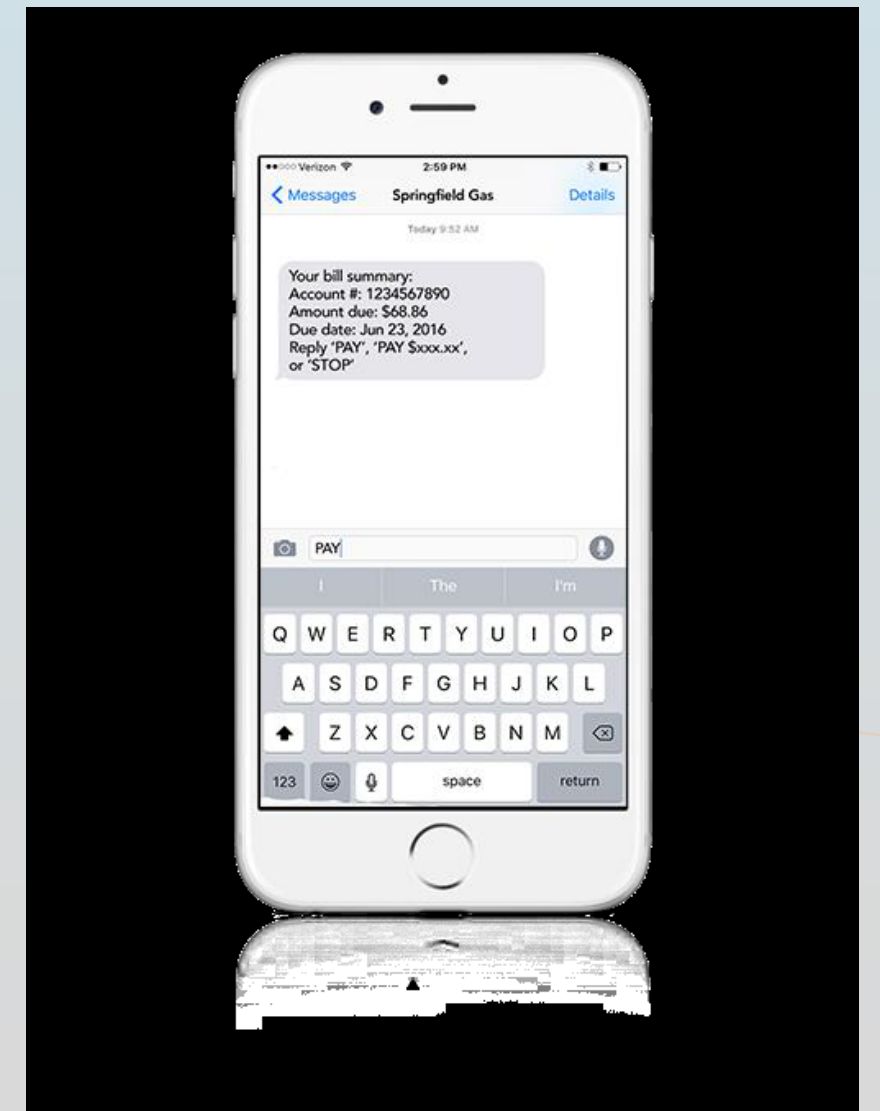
Verizon
2:59 PM

Messages
Springfield Gas
Details

Today 9:52 AM

Your bill summary:
Account #: 1234567890
Amount due: $68.86
Due date: Jun 23, 2016
Reply 'PAY', 'PAY $xxx.xx', or 'STOP'

PAY

I
The
I'm

Q W E R T Y U I O P
A S D F G H J K L
Z X C V B N M
123
space
return